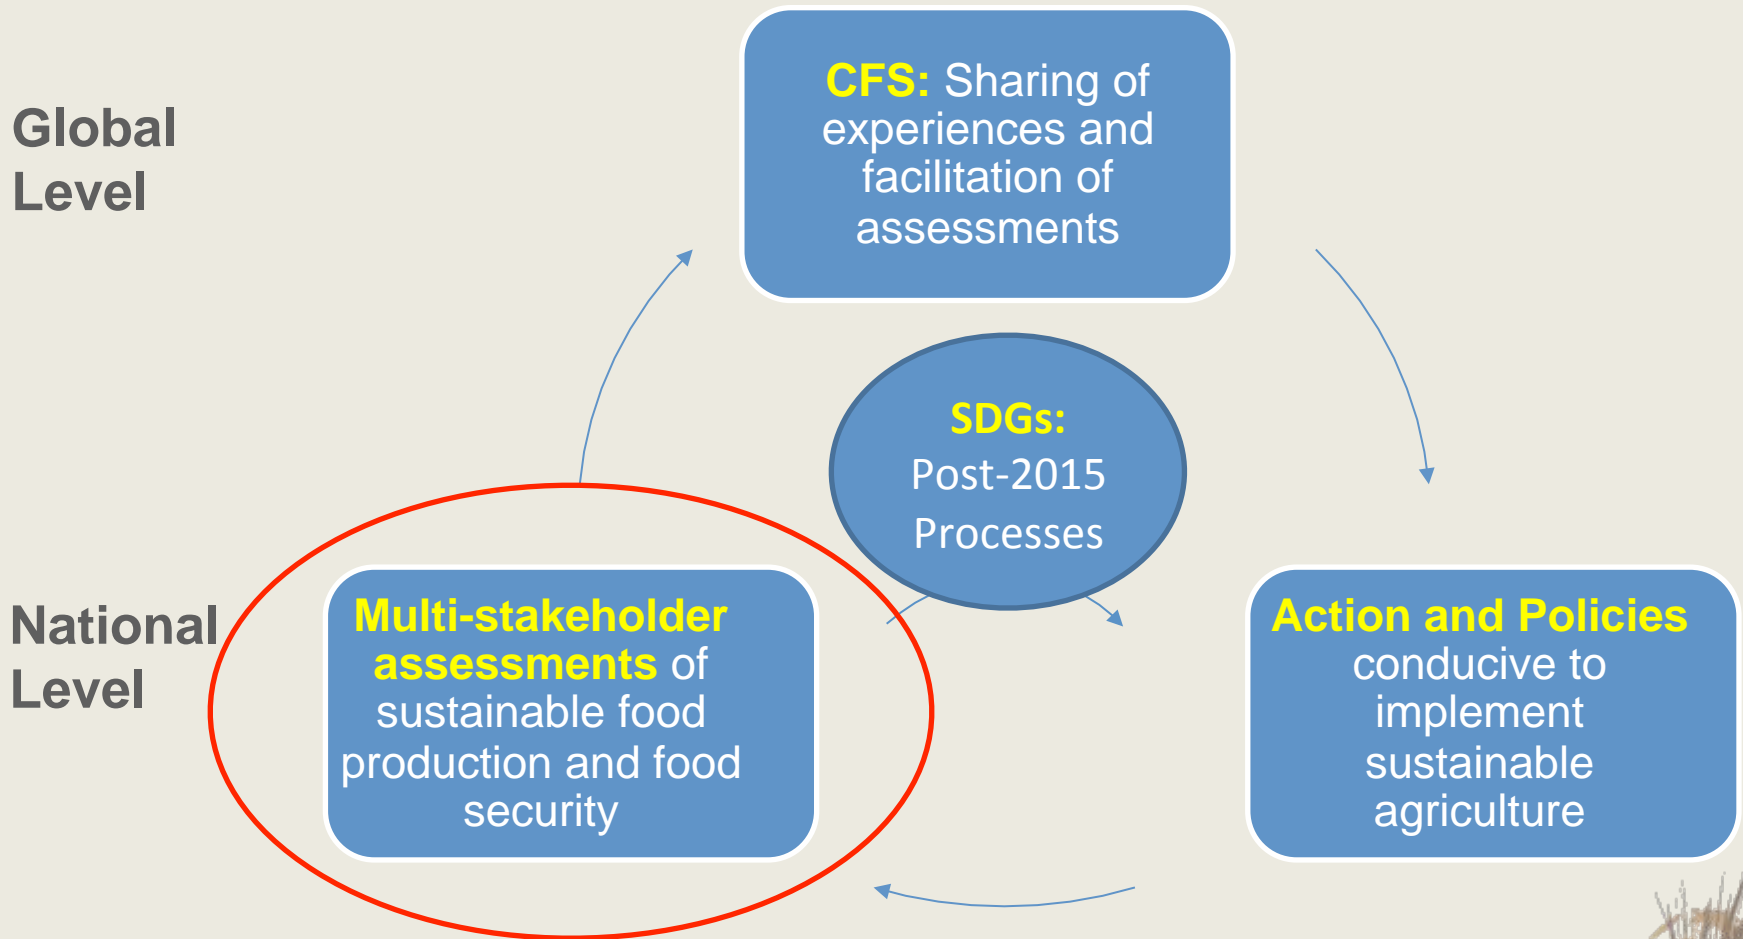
Global Level

CFS: Sharing of experiences and facilitation of assessments

SDGs:
Post-2015 Processes

National Level

Multi-stakeholder assessments of sustainable food production and food security

Action and Policies conducive to implement sustainable agriculture